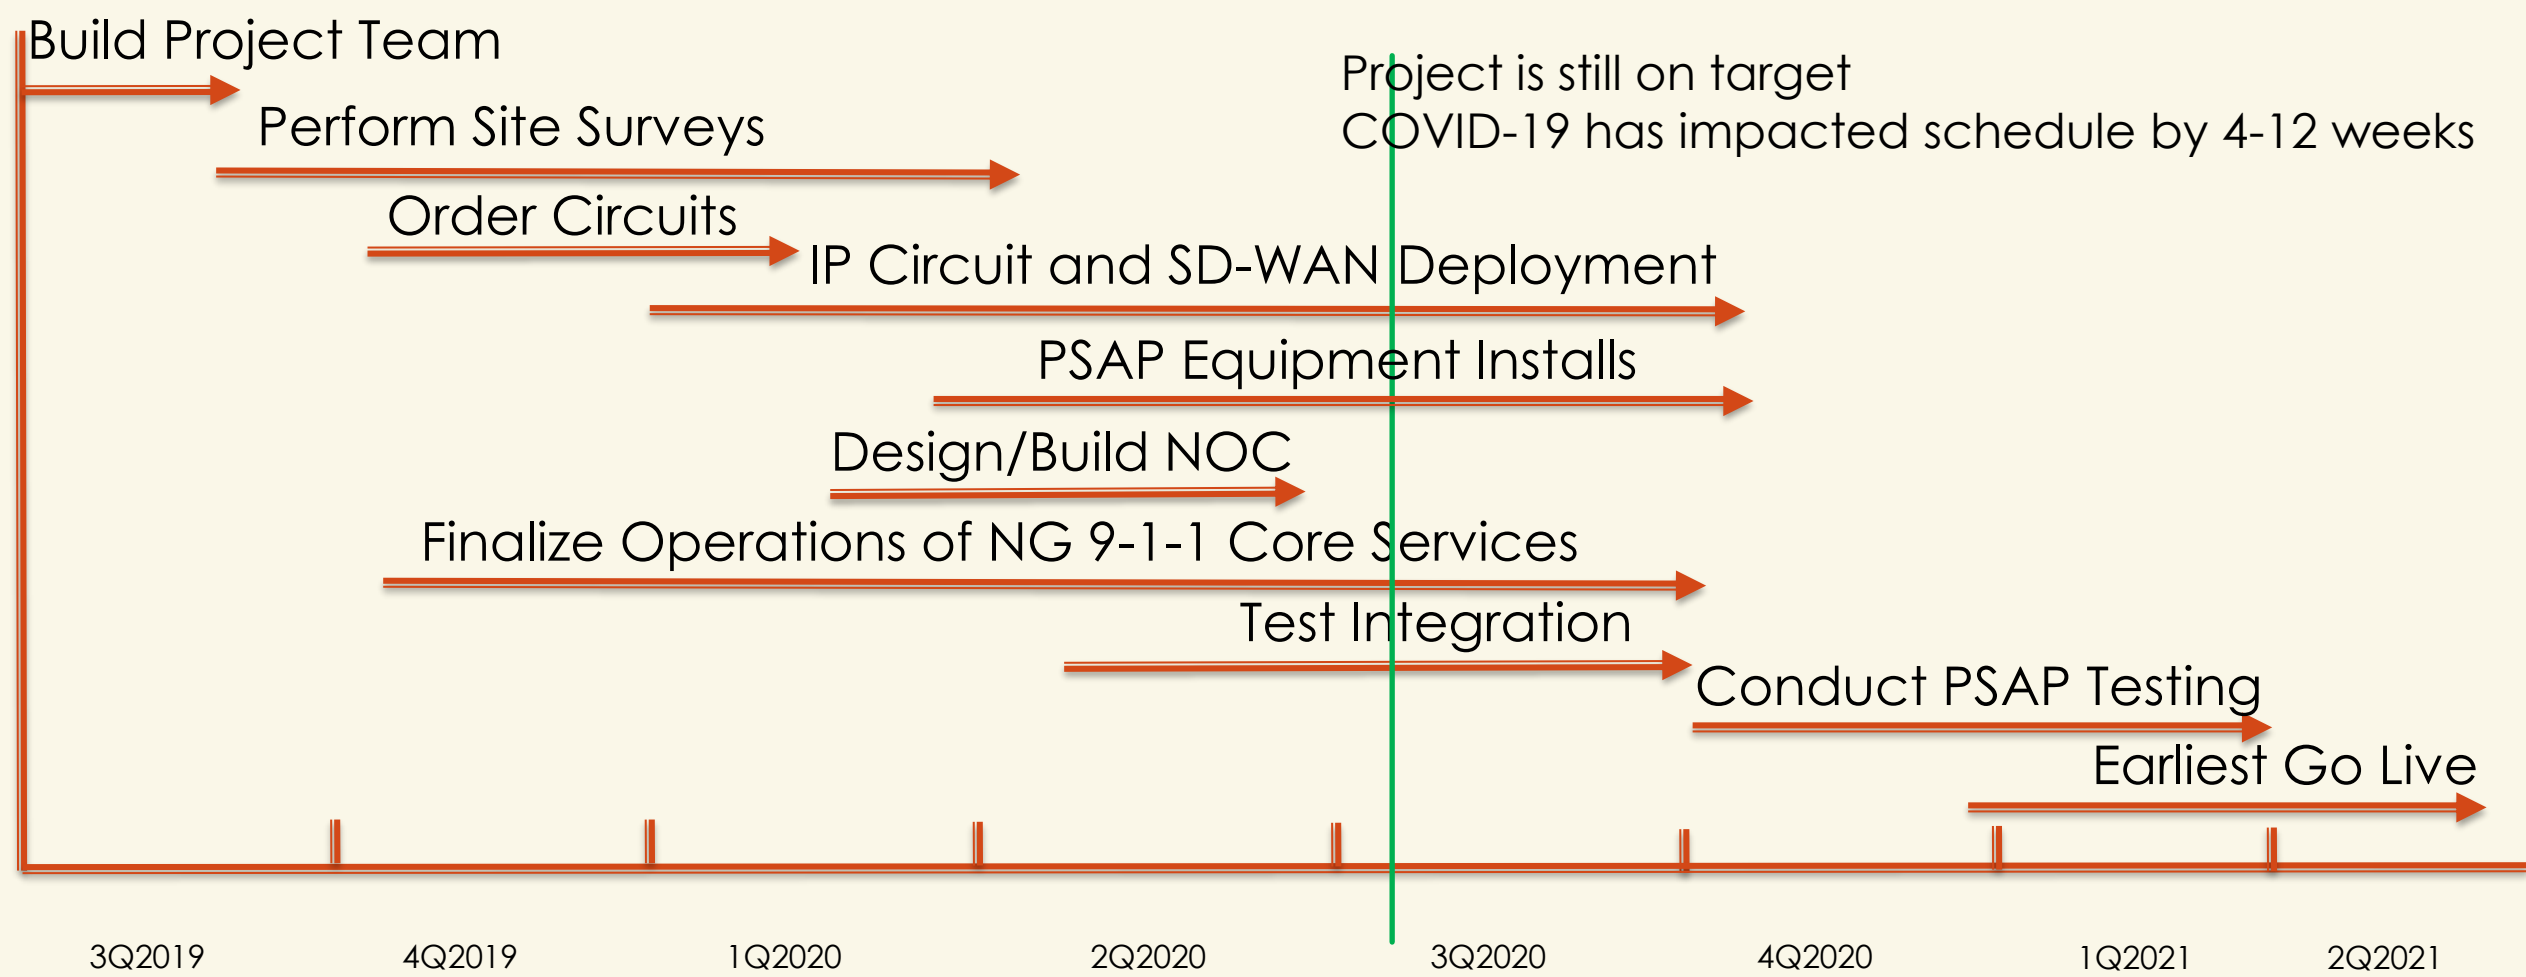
Build Project Team

Perform Site Surveys

Order Circuits

IP Circuit and SD-WAN Deployment

PSAP Equipment Installs

Design/Build NOC

Finalize Operations of NG 9-1-1 Core Services

Test Integration

Conduct PSAP Testing

Earliest Go Live

Project is still on target
COVID-19 has impacted schedule by 4-12 weeks

3Q2019 4Q2019 1Q2020 2Q2020 3Q2020 4Q2020 1Q2021 2Q2021